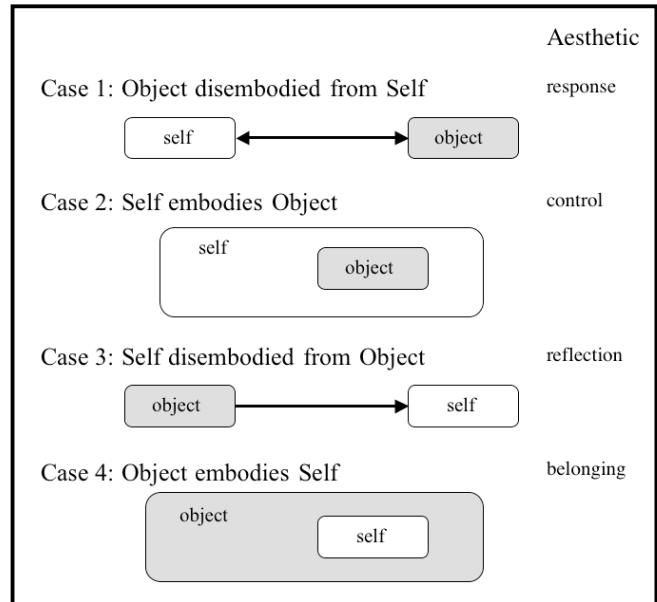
Aesthetic

Case 1: Object disembodied from Self

response

self

object

Case 2: Self embodies Object

control

self

object

Case 3: Self disembodied from Object

reflection

object

self

Case 4: Object embodies Self

belonging

object

self